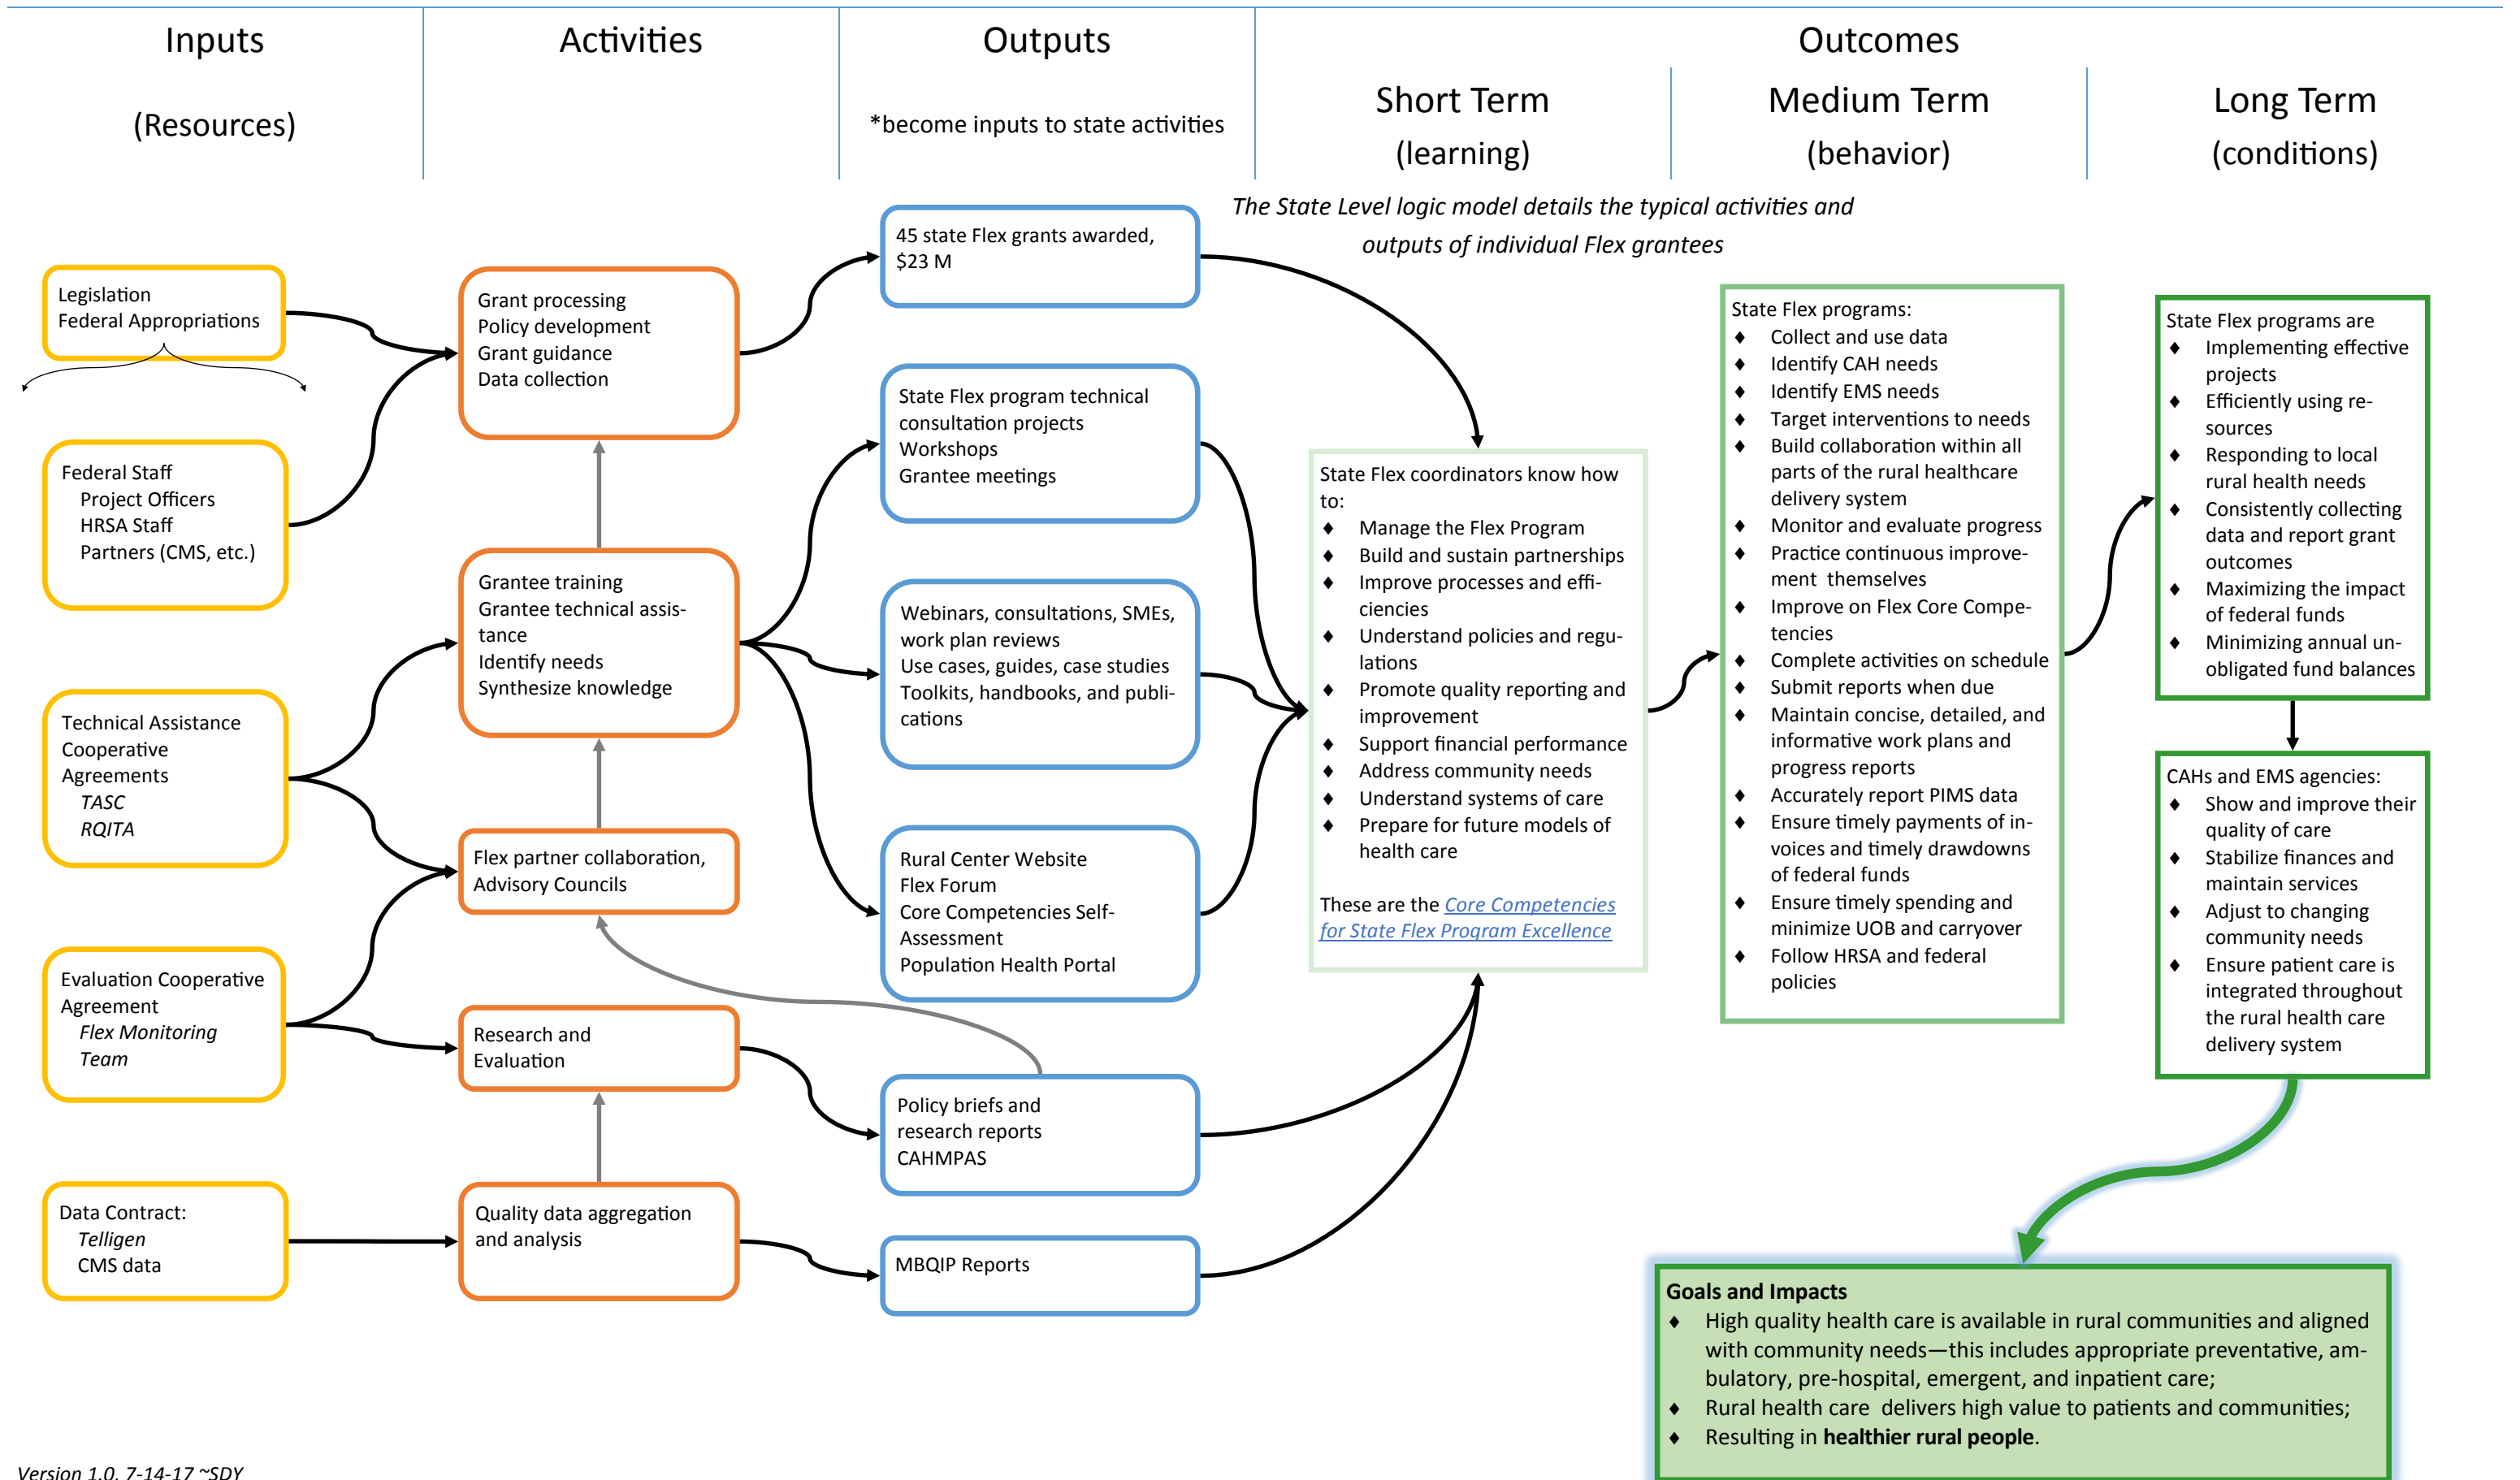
Inputs

(Resources)

Activities

Outputs

*become inputs to state activities

Outcomes

Short Term

(learning)

Medium Term

(behavior)

Long Term

(conditions)

The State Level logic model details the typical activities and outputs of individual Flex grantees

Legislation
Federal Appropriations

Federal Staff
Project Officers
HRSA Staff
Partners (CMS, etc.)

Technical Assistance Cooperative Agreements
*TASC*
*RQITA*

Evaluation Cooperative Agreement
*Flex Monitoring Team*

Data Contract:
*Telligen*
CMS data

Grant processing
Policy development
Grant guidance
Data collection

Grantee training
Grantee technical assistance
Identify needs
Synthesize knowledge

Flex partner collaboration, Advisory Councils

Research and Evaluation

Quality data aggregation and analysis

45 state Flex grants awarded, $23 M

State Flex program technical consultation projects
Workshops
Grantee meetings

Webinars, consultations, SMEs, work plan reviews
Use cases, guides, case studies
Toolkits, handbooks, and publications

Rural Center Website
Flex Forum
Core Competences Self-Assessment
Population Health Portal

Policy briefs and research reports
CAHMPAS

MBQIP Reports

State Flex coordinators know how to:
♦ Manage the Flex Program
♦ Build and sustain partnerships
♦ Improve processes and efficiencies
♦ Understand policies and regulations
♦ Promote quality reporting and improvement
♦ Support financial performance
♦ Address community needs
♦ Understand systems of care
♦ Prepare for future models of health care

These are the Core Competencies for State Flex Program Excellence

State Flex programs:
♦ Collect and use data
♦ Identify CAH needs
♦ Identify EMS needs
♦ Target interventions to needs
♦ Build collaboration within all parts of the rural healthcare delivery system
♦ Monitor and evaluate progress
♦ Practice continuous improvement themselves
♦ Improve on Flex Core Competencies
♦ Complete activities on schedule
♦ Submit reports when due
♦ Maintain concise, detailed, and informative work plans and progress reports
♦ Accurately report PIMS data
♦ Ensure timely payments of invoices and timely drawdowns of federal funds
♦ Ensure timely spending and minimize UOB and carryover
♦ Follow HRSA and federal policies

State Flex programs are
♦ Implementing effective projects
♦ Efficiently using resources
♦ Responding to local rural health needs
♦ Consistently collecting data and report grant outcomes
♦ Maximizing the impact of federal funds
♦ Minimizing annual unobligated fund balances

CAHs and EMS agencies:
♦ Show and improve their quality of care
♦ Stabilize finances and maintain services
♦ Adjust to changing community needs
♦ Ensure patient care is integrated throughout the rural health care delivery system

**Goals and Impacts**
♦ High quality health care is available in rural communities and aligned with community needs—this includes appropriate preventative, ambulatory, pre-hospital, emergent, and inpatient care;
♦ Rural health care delivers high value to patients and communities;
♦ Resulting in **healthier rural people**.

Version 1.0, 7-14-17 ~SDY